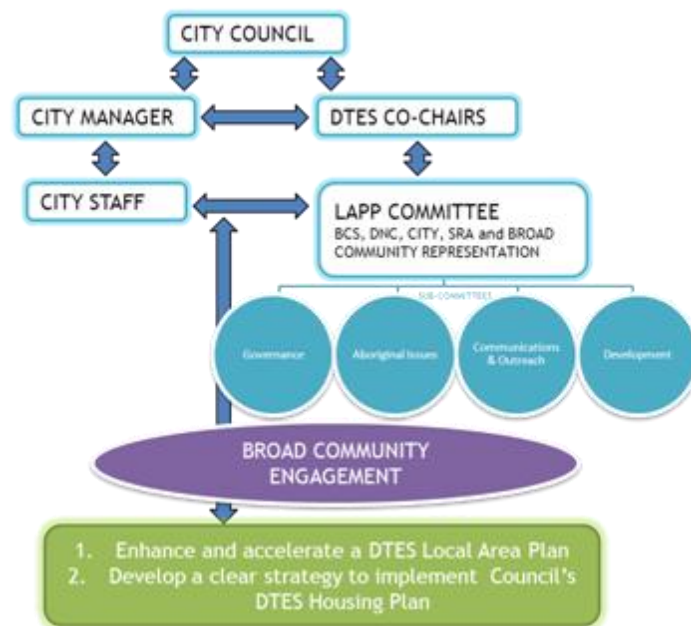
CITY COUNCIL

CITY MANAGER

DTES CO-CHAIRS

CITY STAFF

LAPP COMMITTEE
BCS, DNC, CITY, SRA and BROAD COMMUNITY REPRESENTATION

SUB-COMMITTEES

Governance

Aboriginal Issues

Communications & Outreach

Development

BROAD COMMUNITY ENGAGEMENT

1. Enhance and accelerate a DTES Local Area Plan
2. Develop a clear strategy to implement Council's DTES Housing Plan